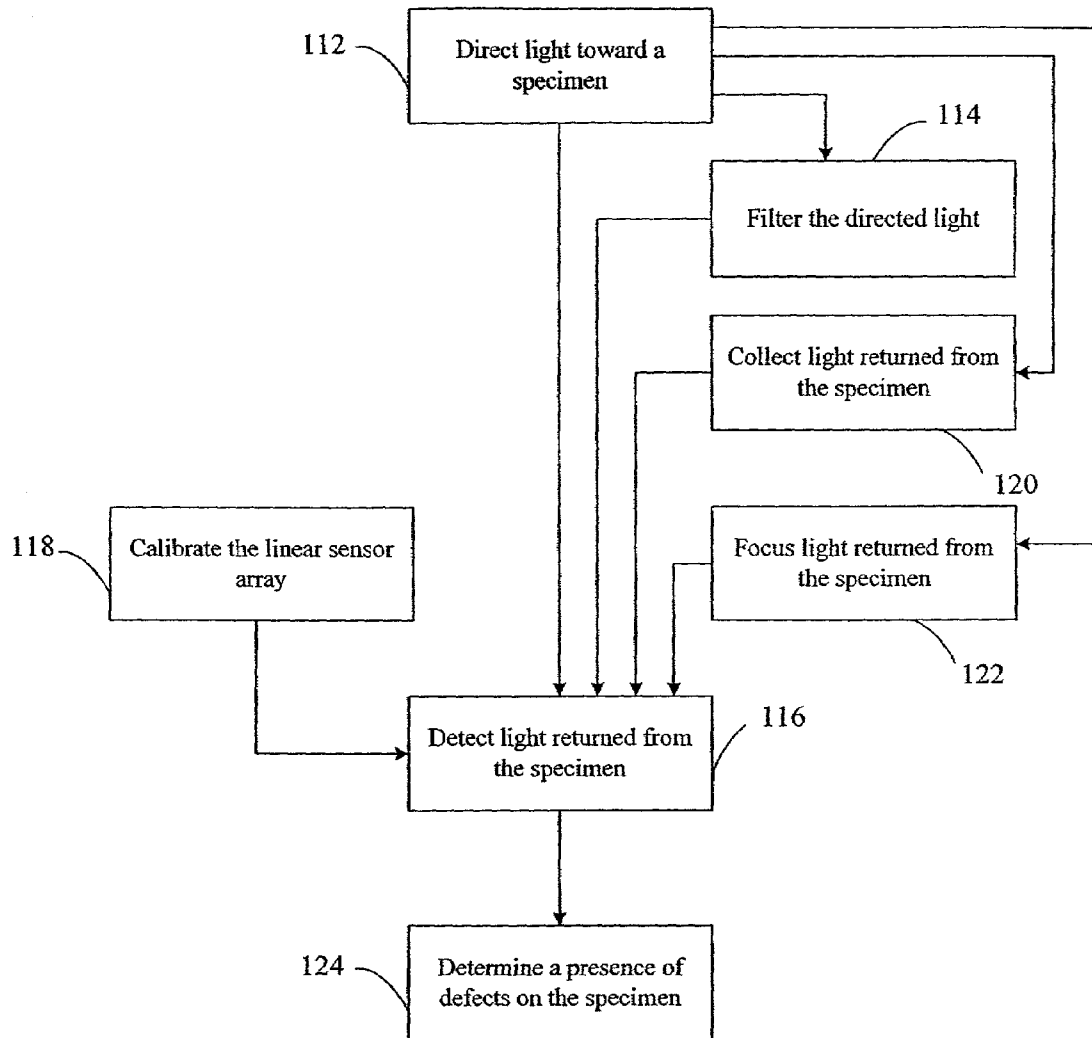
112

Direct light toward a specimen

114

Filter the directed light

Collect light returned from the specimen

120

118

Calibrate the linear sensor array

Focus light returned from the specimen

122

116

Detect light returned from the specimen

124

Determine a presence of defects on the specimen